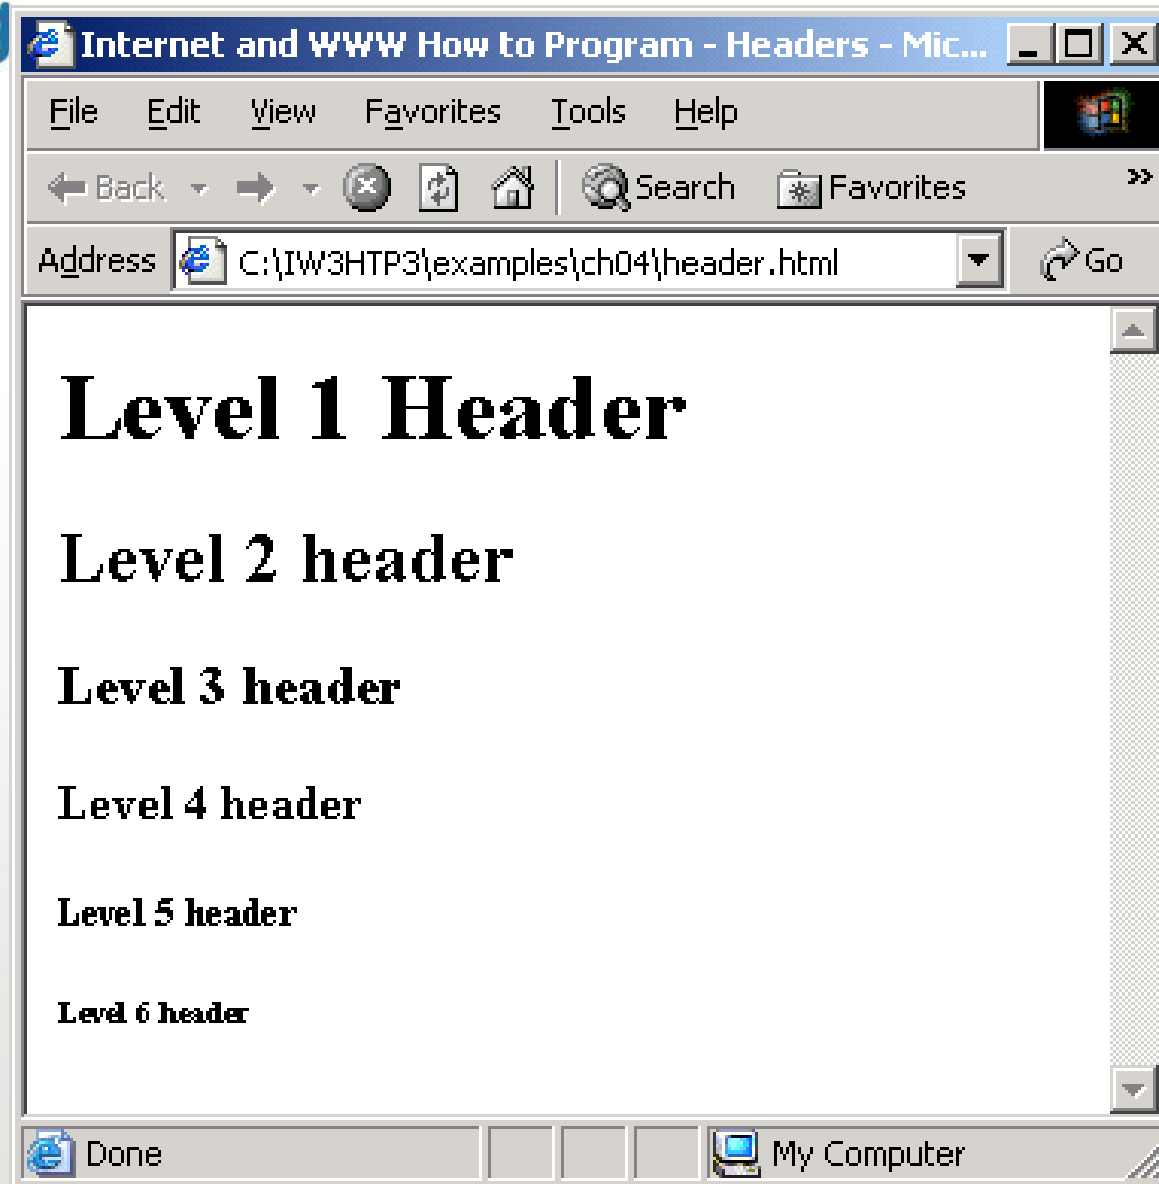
Internet and WWW How to Program - Headers - Mic...

File Edit View Favorites Tools Help

Back Search Favorites »

Address C:\IW3HTP3\examples\ch04\header.html Go

Level 1 Header

Level 2 header

Level 3 header

Level 4 header

Level 5 header

Level 6 header

Done My Computer